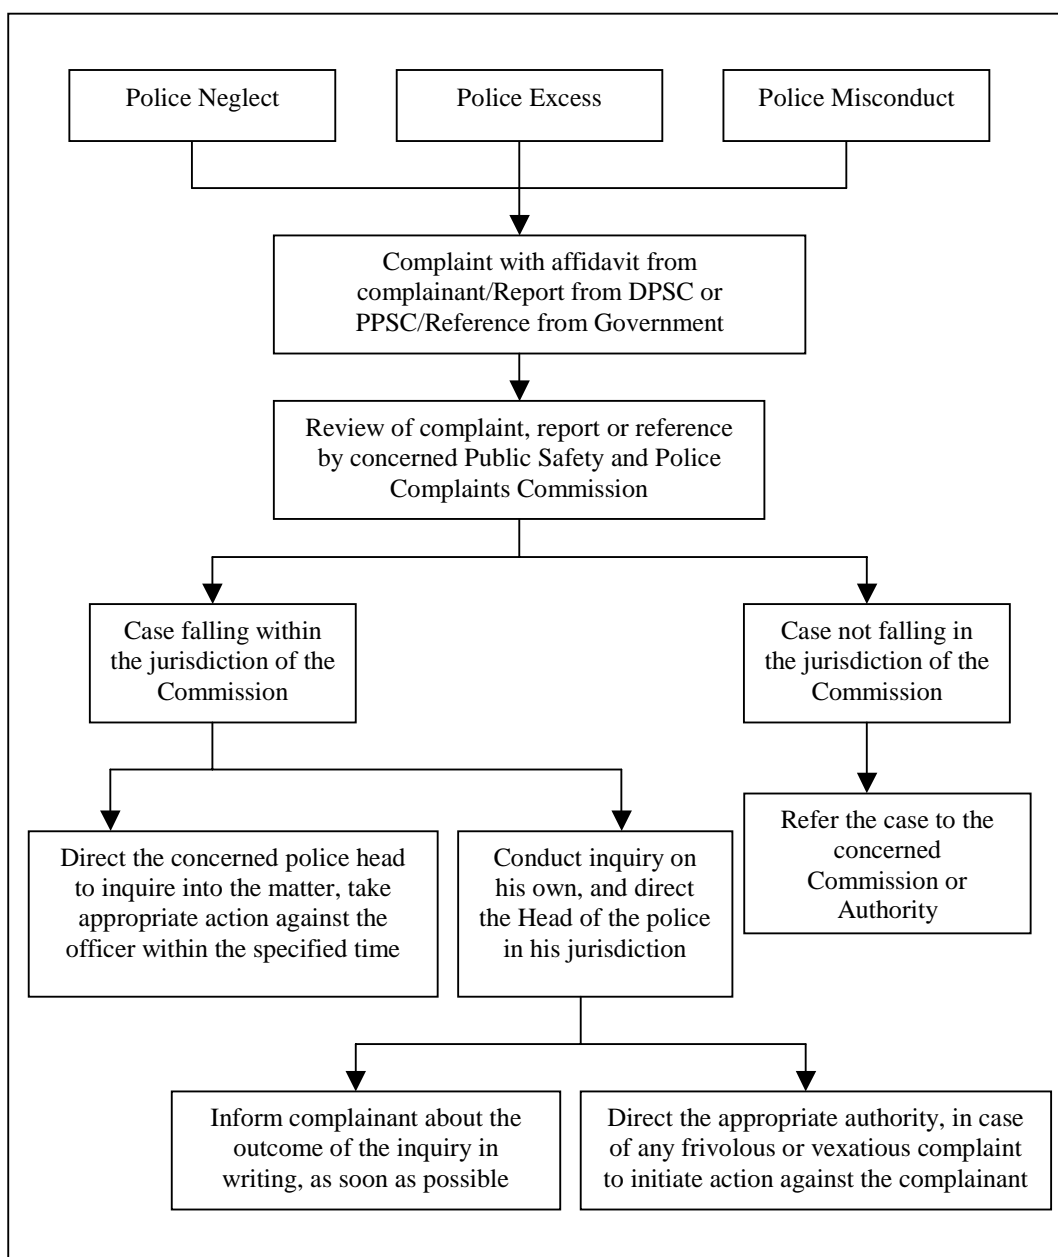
Police Neglect

Police Excess

Police Misconduct

Complaint with affidavit from complainant/Report from DPSC or PPSC/Reference from Government

Review of complaint, report or reference by concerned Public Safety and Police Complaints Commission

Case falling within the jurisdiction of the Commission

Case not falling in the jurisdiction of the Commission

Direct the concerned police head to inquire into the matter, take appropriate action against the officer within the specified time

Conduct inquiry on his own, and direct the Head of the police in his jurisdiction

Refer the case to the concerned Commission or Authority

Inform complainant about the outcome of the inquiry in writing, as soon as possible

Direct the appropriate authority, in case of any frivolous or vexatious complaint to initiate action against the complainant